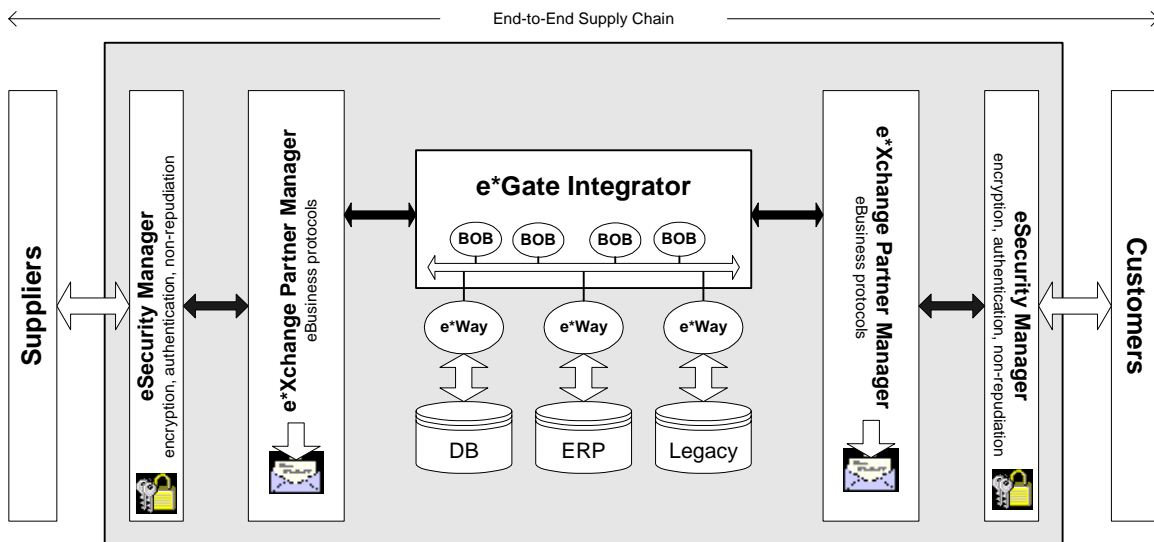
End-to-End Supply Chain

Suppliers

eSecurity Manager
encryption, authentication, non-repudiation

e*Xchange Partner Manager
eBusiness protocols

e*Gate Integrator

BOB

BOB

BOB

BOB

e*Way

e*Way

e*Way

DB

ERP

Legacy

e*Xchange Partner Manager
eBusiness protocols

eSecurity Manager
encryption, authentication, non-repudiation

Customers